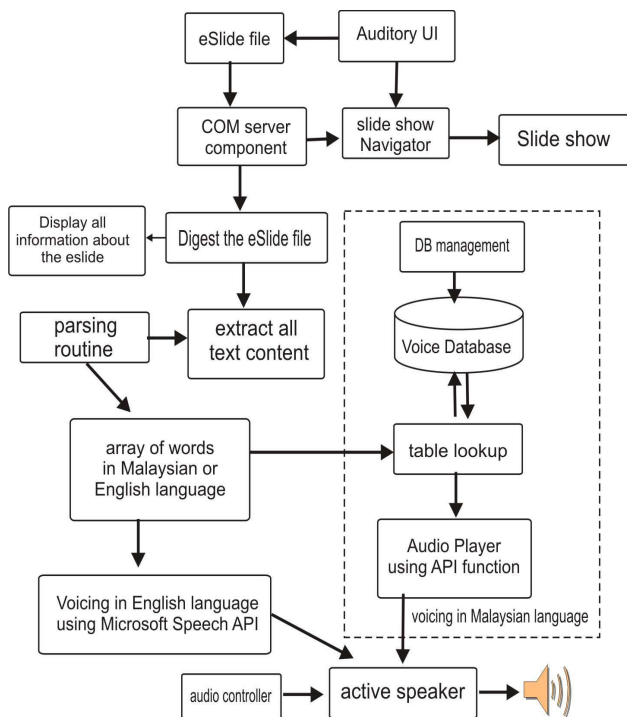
eSlide file

Auditory UI

COM server component

slide show Navigator

Slide show

Display all information about the eslide

Digest the eSlide file

DB management

Voice Database

parsing routine

extract all text content

array of words in Malaysian or English language

table lookup

Audio Player using API function

Voicing in English language using Microsoft Speech API

voicing in Malaysian language

audio controller

active speaker